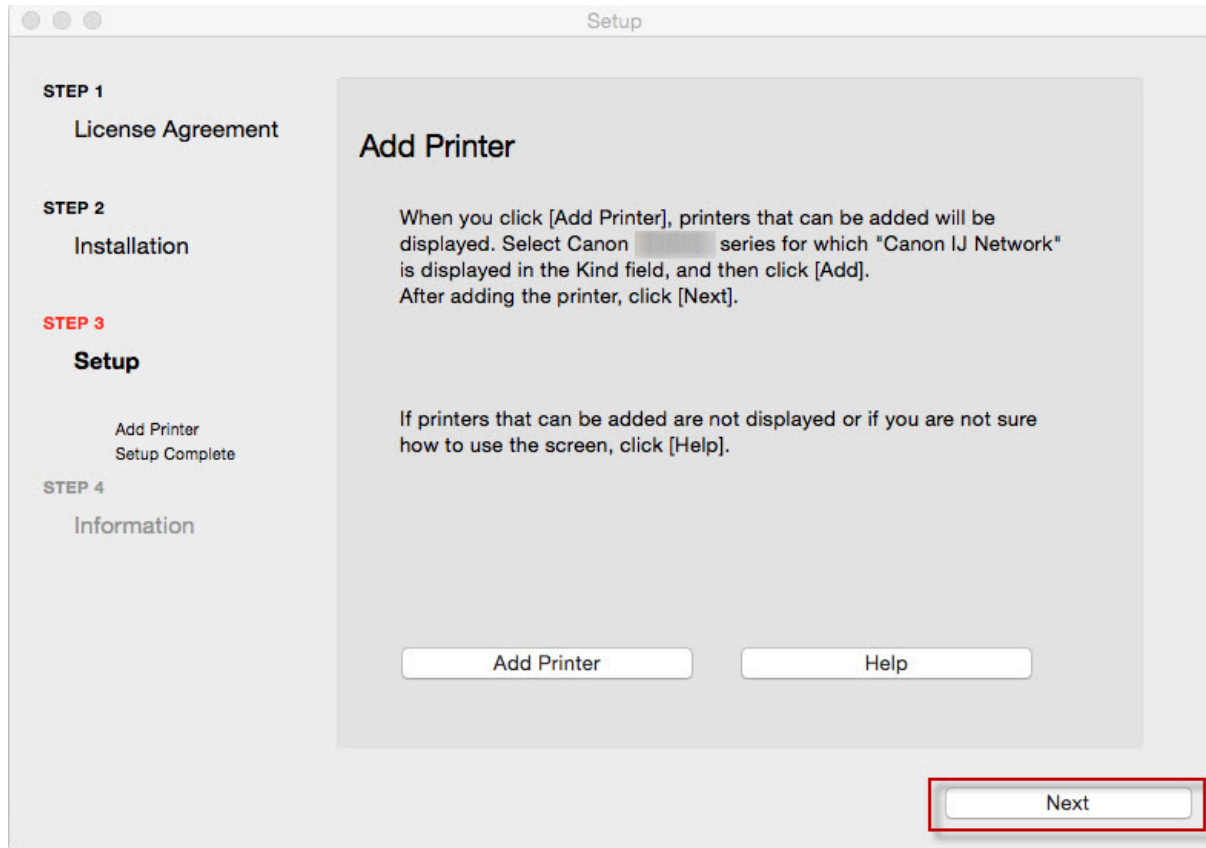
Setup

STEP 1
License Agreement

STEP 2
Installation

STEP 3
Setup

Add Printer
Setup Complete

STEP 4
Information

Add Printer

When you click [Add Printer], printers that can be added will be displayed. Select Canon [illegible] series for which "Canon IJ Network" is displayed in the Kind field, and then click [Add].
After adding the printer, click [Next].

If printers that can be added are not displayed or if you are not sure how to use the screen, click [Help].

Add Printer

Help

Next